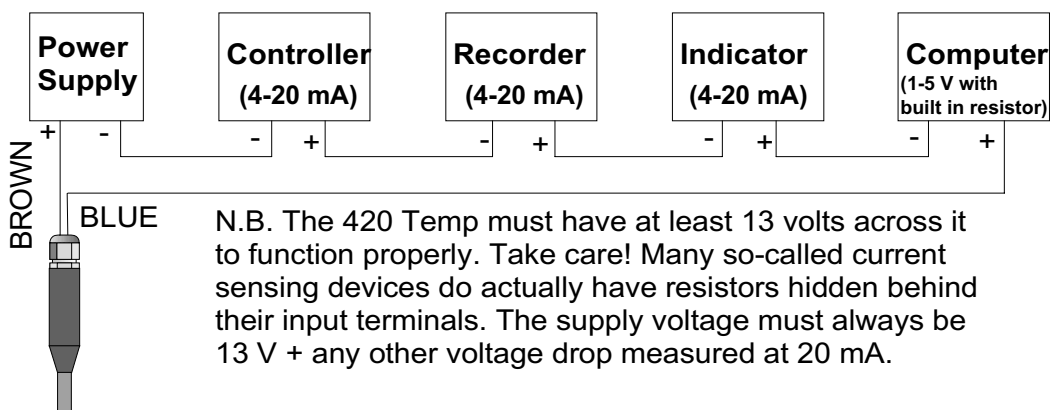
Power Supply

+ -

Controller (4-20 mA)

- +

Recorder (4-20 mA)

- +

Indicator (4-20 mA)

- +

Computer (1-5 V with built in resistor)

- +

BROWN

BLUE

N.B. The 420 Temp must have at least 13 volts across it to function properly. Take care! Many so-called current sensing devices do actually have resistors hidden behind their input terminals. The supply voltage must always be 13 V + any other voltage drop measured at 20 mA.